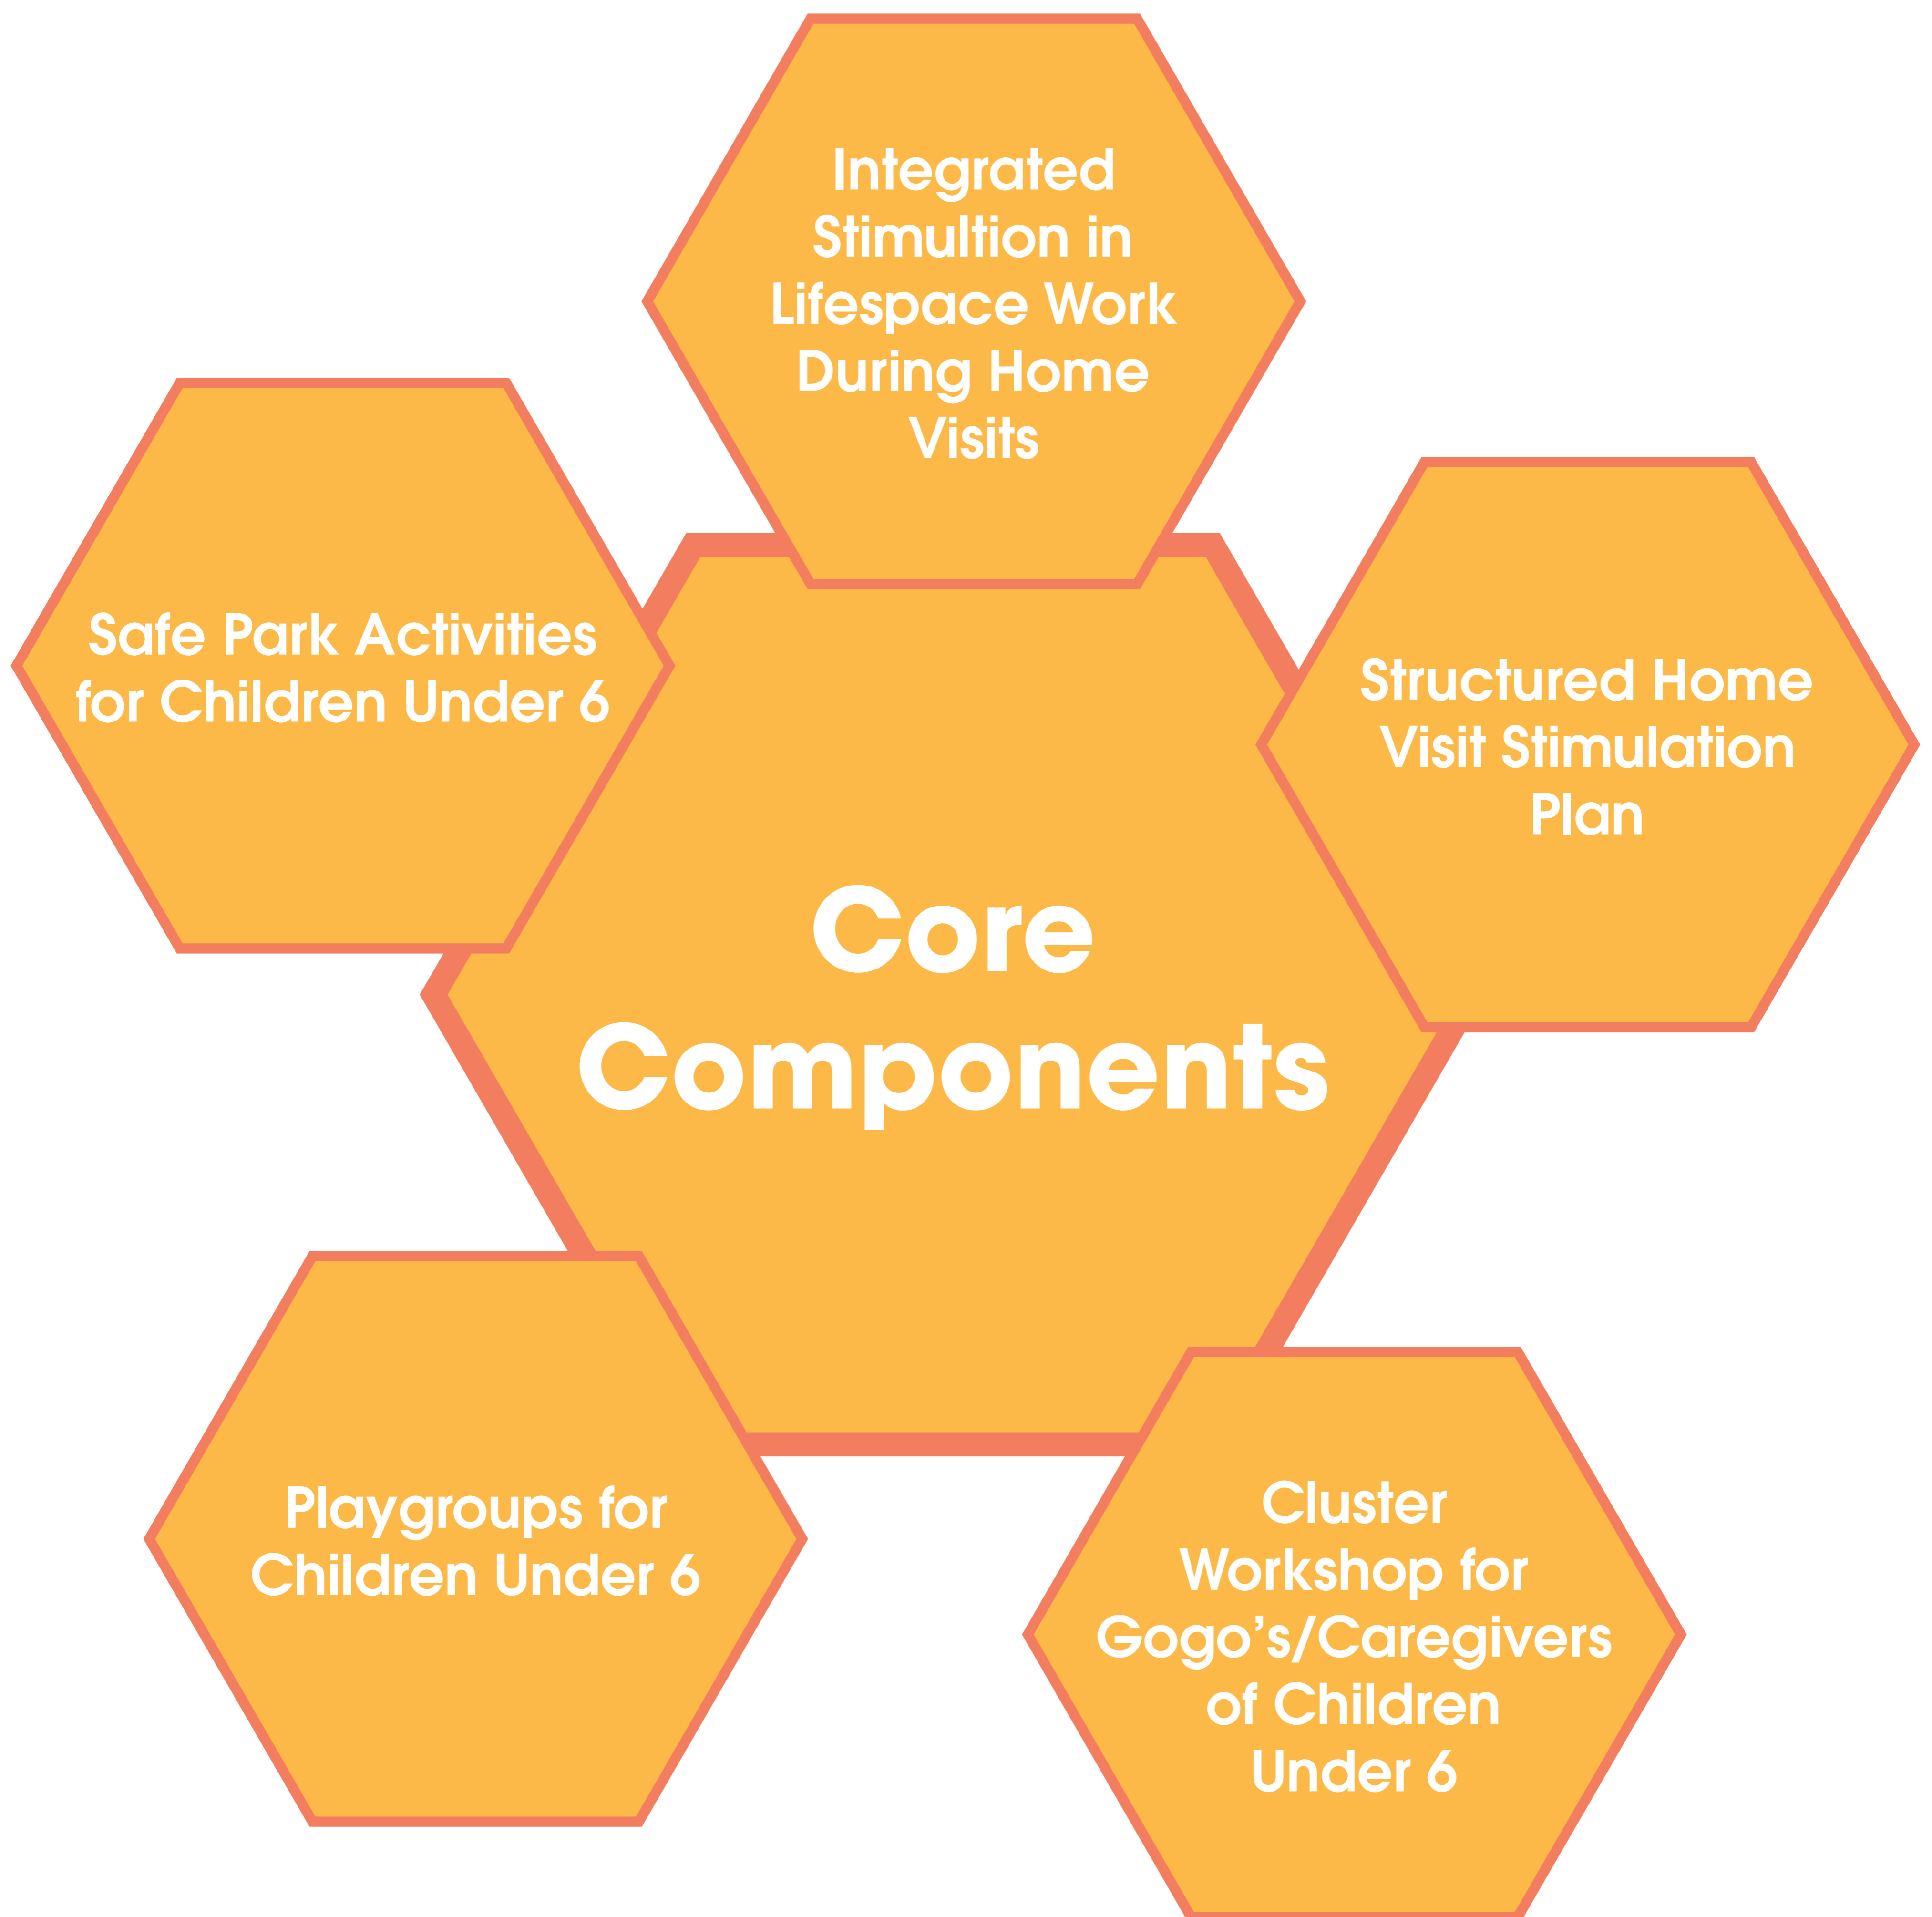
Integrated Stimultion in Lifespace Work During Home Visits

Safe Park Activities for Children Under 6

Structured Home Visit Stimulation Plan

Core Components

Playgroups for Children Under 6

Cluster Workshop for Gogo's/Caregivers of Children Under 6